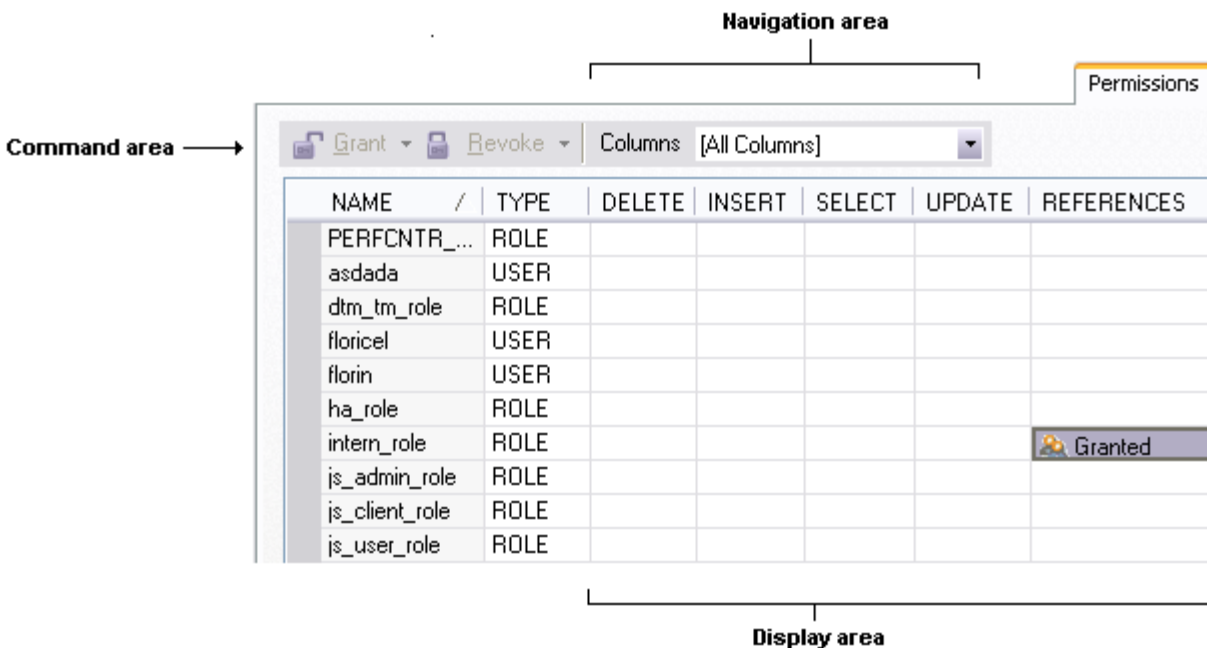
Navigation area

Permissions

Command area

Grant ▾ Revoke ▾ Columns [All Columns]

| NAME / | TYPE | DELETE | INSERT | SELECT | UPDATE | REFERENCES |
|---|---|---|---|---|---|---|
| PERFCNTR_... | ROLE | | | | | |
| asdada | USER | | | | | |
| dtm_tm_role | ROLE | | | | | |
| floricel | USER | | | | | |
| florin | USER | | | | | |
| ha_role | ROLE | | | | | |
| intern_role | ROLE | | | | | Granted |
| js_admin_role | ROLE | | | | | |
| js_client_role | ROLE | | | | | |
| js_user_role | ROLE | | | | | |

Display area